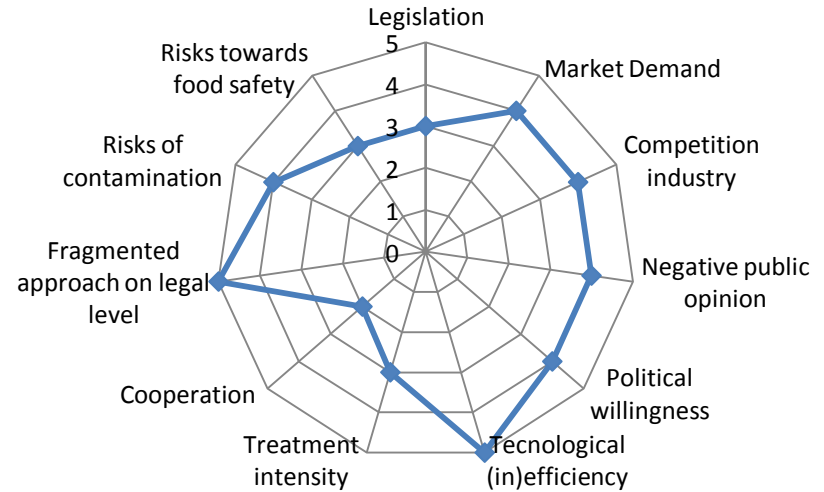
Legislation
5
4
3
2
1
0
Market Demand
Competition industry
Negative public opinion
Political willingness
Tecnological (in)efficiency
Treatment intensity
Cooperation
Fragmented approach on legal level
Risks of contamination
Risks towards food safety